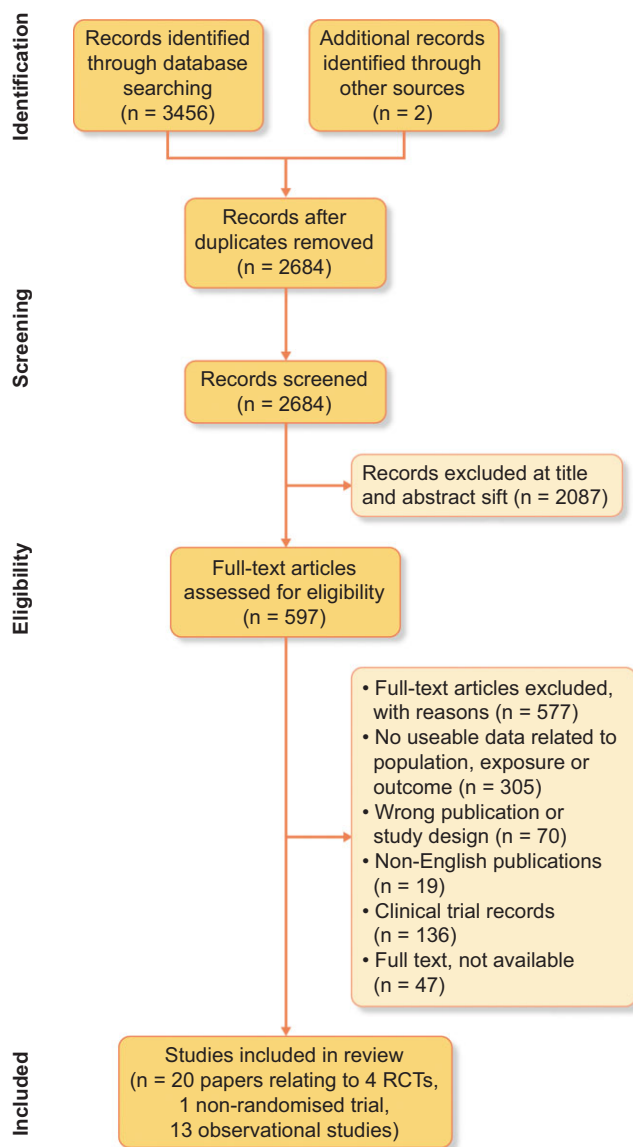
Identification

Records identified through database searching (n = 3456)

Additional records identified through other sources (n = 2)

Screening

Records after duplicates removed (n = 2684)

Records screened (n = 2684)

Records excluded at title and abstract sift (n = 2087)

Eligibility

Full-text articles assessed for eligibility (n = 597)

• Full-text articles excluded, with reasons (n = 577)
• No useable data related to population, exposure or outcome (n = 305)
• Wrong publication or study design (n = 70)
• Non-English publications (n = 19)
• Clinical trial records (n = 136)
• Full text, not available (n = 47)

Included

Studies included in review (n = 20 papers relating to 4 RCTs, 1 non-randomised trial, 13 observational studies)